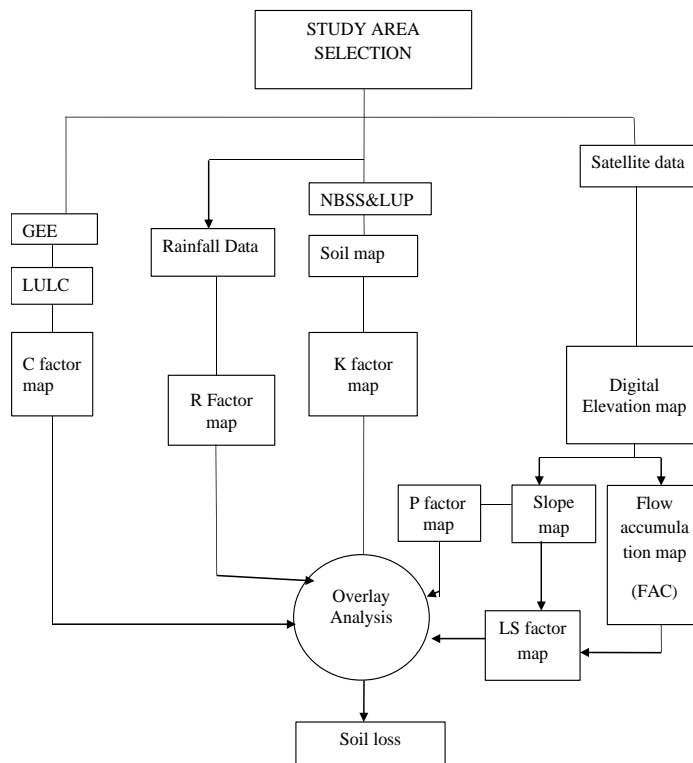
STUDY AREA SELECTION

GEE

LULC

C factor map

Rainfall Data

R Factor map

NBSS&LUP

Soil map

K factor map

Satellite data

Digital Elevation map

P factor map

Slope map

Flow accumulation map

(FAC)

Overlay Analysis

LS factor map

Soil loss